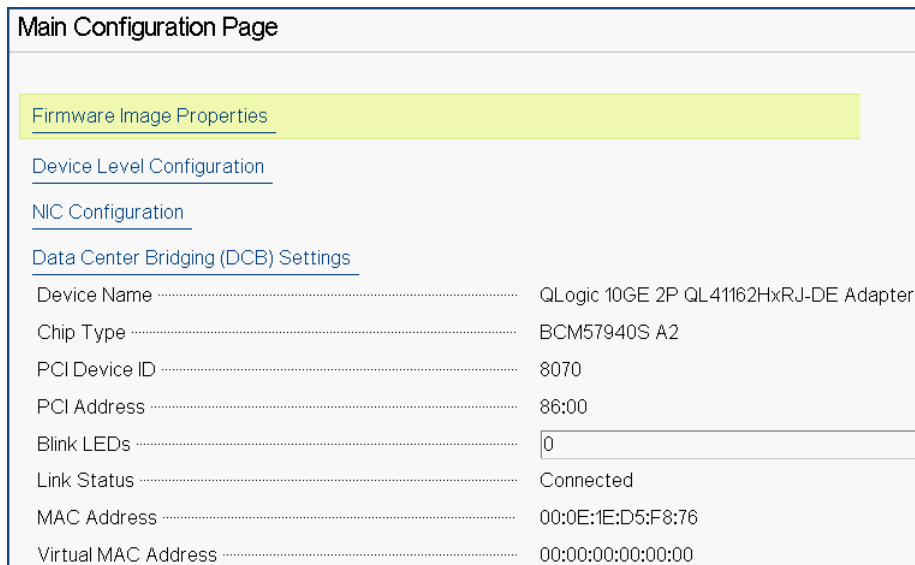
Main Configuration Page

Firmware Image Properties

Device Level Configuration

NIC Configuration

Data Center Bridging (DCB) Settings

Device Name QLogic 10GE 2P QL41162HxRJ-DE Adapter

Chip Type BCM57940S A2

PCI Device ID 8070

PCI Address 86:00

Blink LEDs 0

Link Status Connected

MAC Address 00:0E:1E:D5:F8:76

Virtual MAC Address 00:00:00:00:00:00